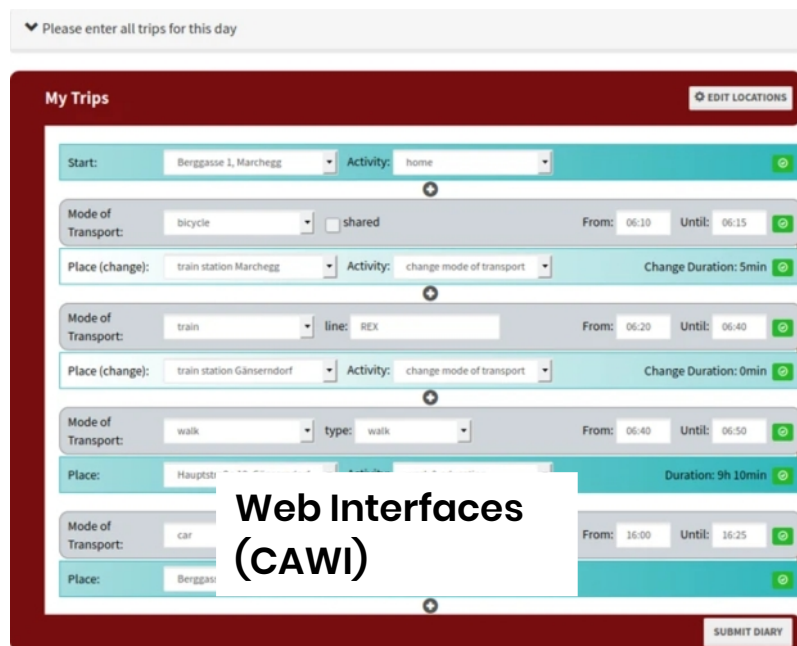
Please enter all trips for this day

My Trips

EDIT LOCATIONS

Start: Berggasse 1, Marchegg Activity: home

Mode of Transport: bicycle shared From: 06:10 Until: 06:15

Place (change): train station Marchegg Activity: change mode of transport Change Duration: 5min

Mode of Transport: train line: REX From: 06:20 Until: 06:40

Place (change): train station Gänserndorf Activity: change mode of transport Change Duration: 0min

Mode of Transport: walk type: walk From: 06:40 Until: 06:50

Place: Hauptst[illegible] Duration: 9h 10min

Mode of Transport: car From: 16:00 Until: 16:25

Place: Berggas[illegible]

Web Interfaces (CAWI)

SUBMIT DIARY